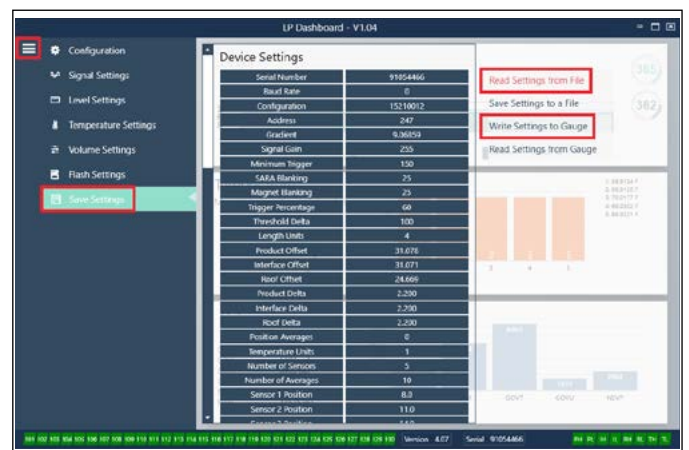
LP Dashboard - V1.04

Configuration
Signal Settings
Level Settings
Temperature Settings
Volume Settings
Flash Settings
Save Settings

Device Settings

| | |
|---|---|
| Serial Number | 91054466 |
| Baud Rate | 0 |
| Configuration | 15210012 |
| Address | 247 |
| Gradient | 9.06859 |
| Signal Gain | 255 |
| Minimum Trigger | 150 |
| SARA Blanking | 25 |
| Magnet Blanking | 25 |
| Trigger Percentage | 60 |
| Threshold Delta | 100 |
| Length Units | 4 |
| Product Offset | 31.076 |
| Interface Offset | 31.071 |
| Roof Offset | 24.669 |
| Product Delta | 2.290 |
| Interface Delta | 2.290 |
| Roof Delta | 2.290 |
| Position Averages | 0 |
| Temperature Units | 1 |
| Number of Sensors | 5 |
| Number of Averages | 10 |
| Sensor 1 Position | 8.0 |
| Sensor 2 Position | 11.0 |

Read Settings from File
Save Settings to a File
Write Settings to Gauge
Read Settings from Gauge

365
382

GOVT
GOVU
NEVT

Version 4.07
Serial 91054466